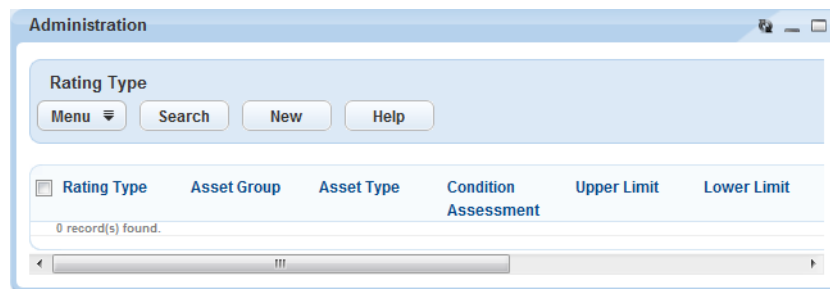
Administration

Rating Type

Menu

Search

New

Help

| Rating Type | Asset Group | Asset Type | Condition Assessment | Upper Limit | Lower Limit |
|---|---|---|---|---|---|
| 0 record(s) found. | | | | | |